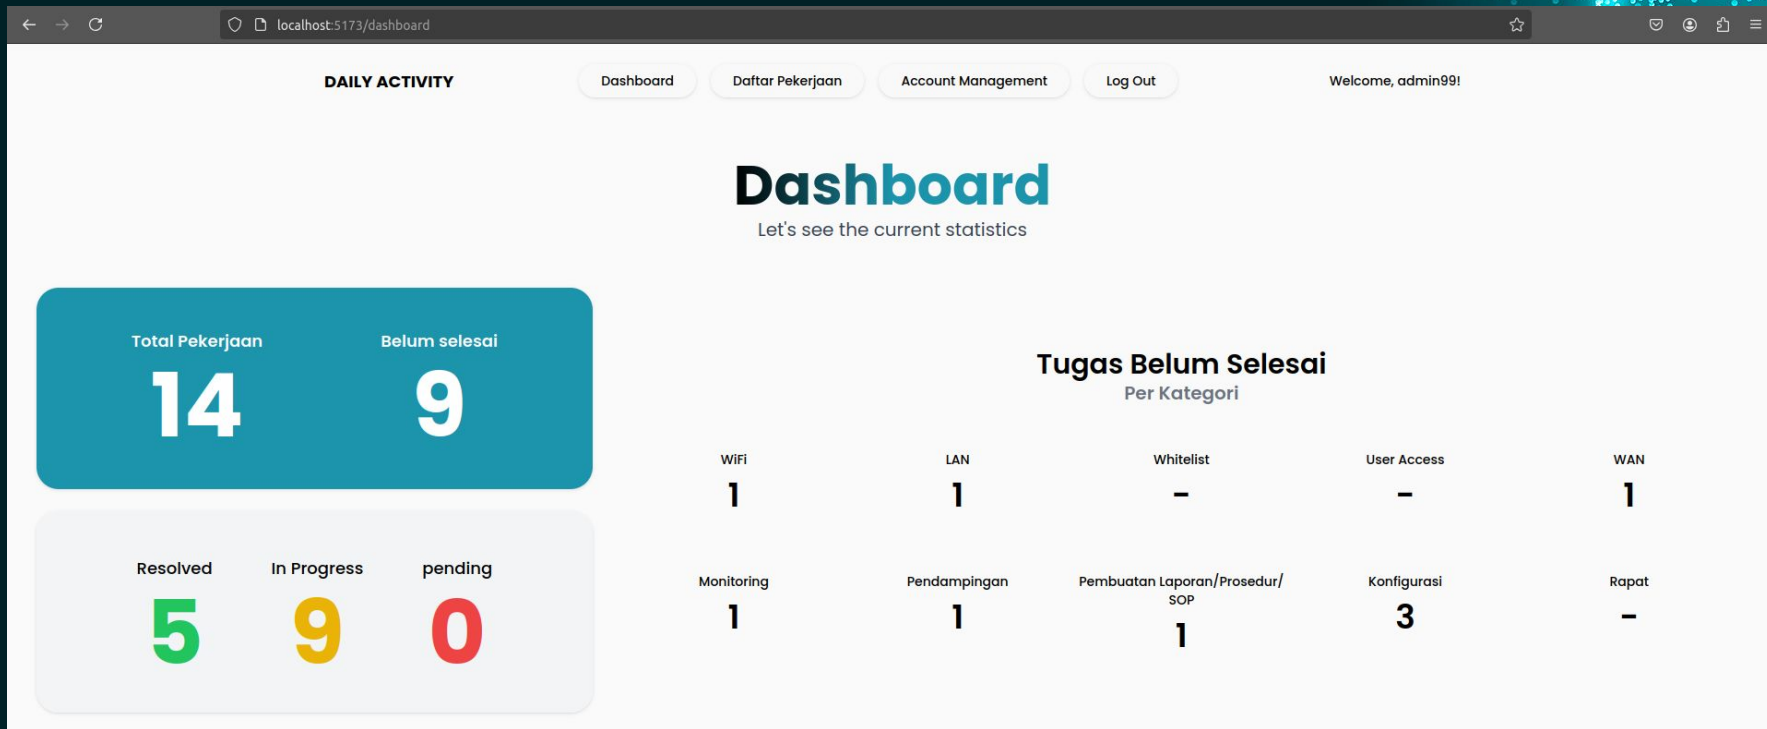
localhost:5173/dashboard

DAILY ACTIVITY

Dashboard

Daftar Pekerjaan

Account Management

Log Out

Welcome, admin99!

Dashboard

Let's see the current statistics

Total Pekerjaan
14

Belum selesai
9

Resolved
5

In Progress
9

pending
0

Tugas Belum Selesai

Per Kategori

| WiFi | LAN | Whitelist | User Access | WAN |
|---|---|---|---|---|
| 1 | 1 | - | - | 1 |
| Monitoring | Pendampingan | Pembuatan Laporan/Prosedur/ SOP | Konfigurasi | Rapat |
| 1 | 1 | 1 | 3 | - |